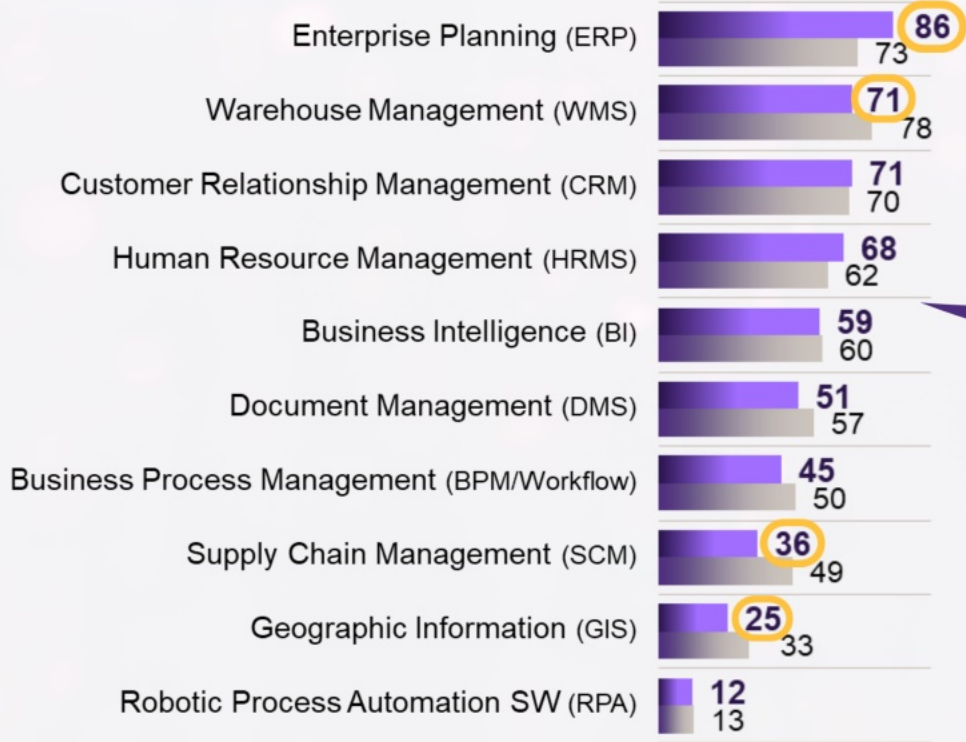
Enterprise Planning (ERP) 86 73

Warehouse Management (WMS) 71 78

Customer Relationship Management (CRM) 71 70

Human Resource Management (HRMS) 68 62

Business Intelligence (BI) 59 60

Document Management (DMS) 51 57

Business Process Management (BPM/Workflow) 45 50

Supply Chain Management (SCM) 36 49

Geographic Information (GIS) 25 33

Robotic Process Automation SW (RPA) 12 13